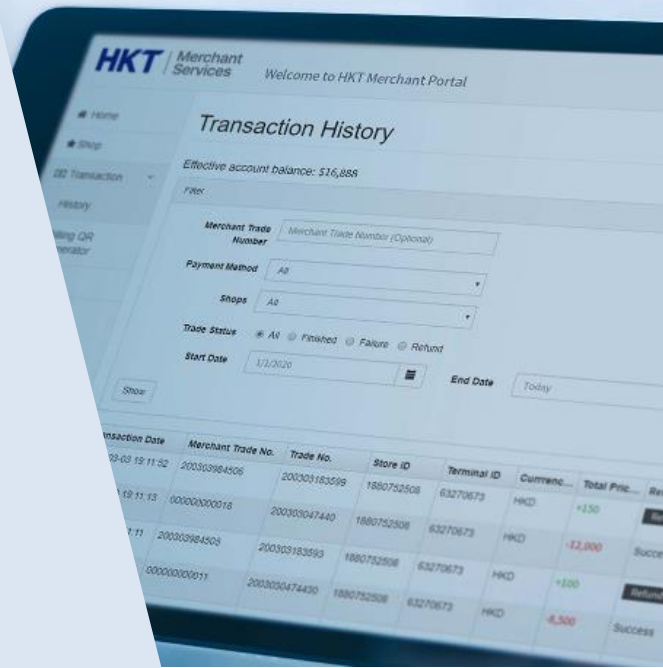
HKT | Merchant Services

Welcome to HKT Merchant Portal

Home
Shop
QR Transaction History
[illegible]lling QR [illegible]nerator

Transaction History

Effective account balance: $16,888

Filter

Merchant Trade Number
Merchant Trade Number (Optional)

Payment Method
All

Shops
All

Trade Status
All Finished Failure Refund

Start Date
1/1/2020

End Date
Today

Show

| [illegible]nsaction Date | Merchant Trade No. | Trade No. | Store ID | Terminal ID | Currenc... | Total Pric... | Re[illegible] |
|---|---|---|---|---|---|---|---|
| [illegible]03-03 19:11:52 | 200303984506 | 200303183599 | 1880752508 | 63270673 | HKD | +150 | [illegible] |
| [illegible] 19:11:13 | 000000000018 | 200303047440 | 1880752508 | 63270673 | HKD | -12,000 | Succe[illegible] |
| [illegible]:11 | 200303984505 | 200303183593 | 1880752508 | 63270673 | HKD | +100 | Refund |
| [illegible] | 000000000011 | 200303047430 | 1880752508 | 63270673 | HKD | -8,500 | Success |